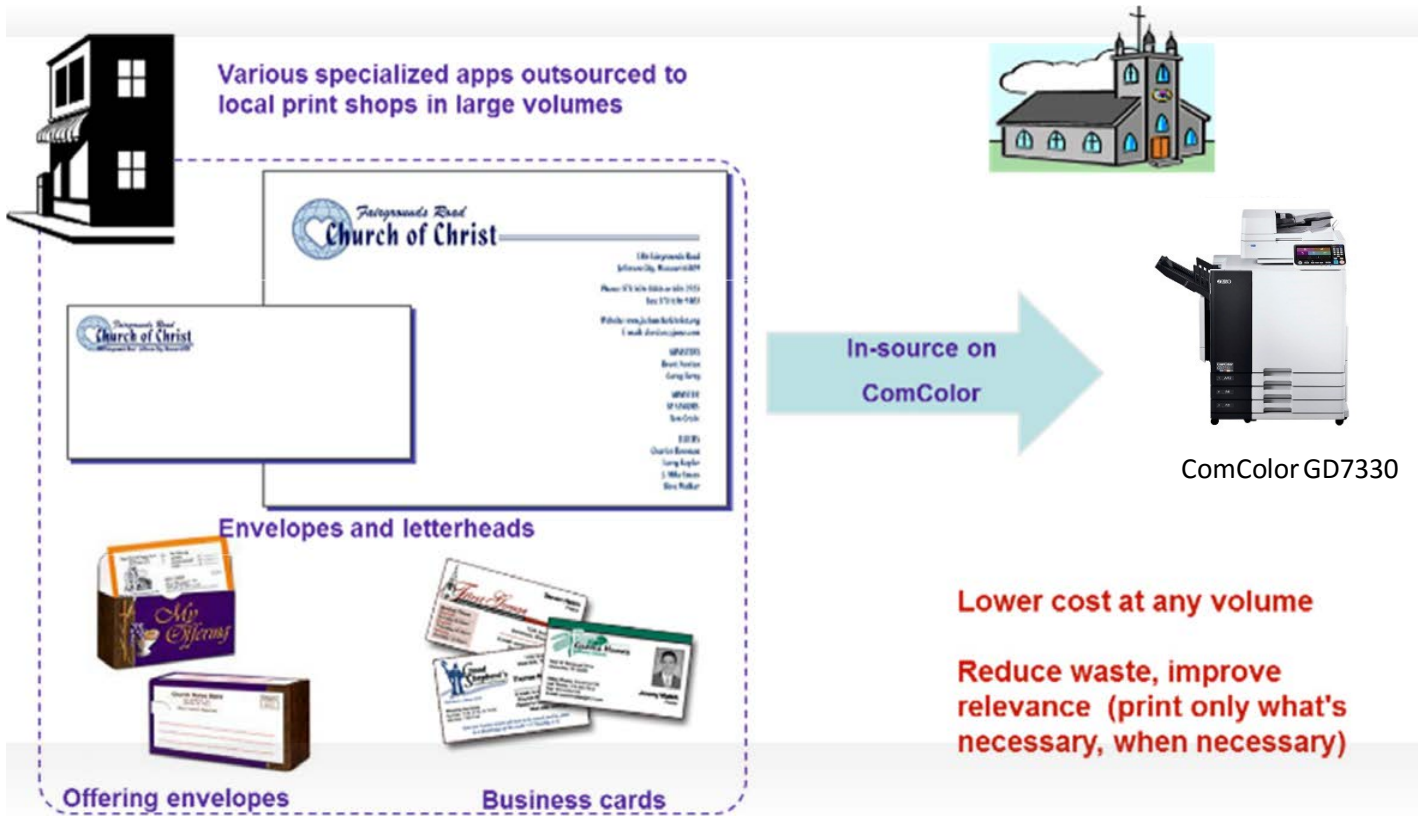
Various specialized apps outsourced to local print shops in large volumes

Fairgrounds Road
Church of Christ

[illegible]

Fairgrounds Road
Church of Christ

Envelopes and letterheads

My Offering

Offering envelopes

Business cards

In-source on ComColor

ComColor GD7330

Lower cost at any volume

Reduce waste, improve relevance (print only what's necessary, when necessary)